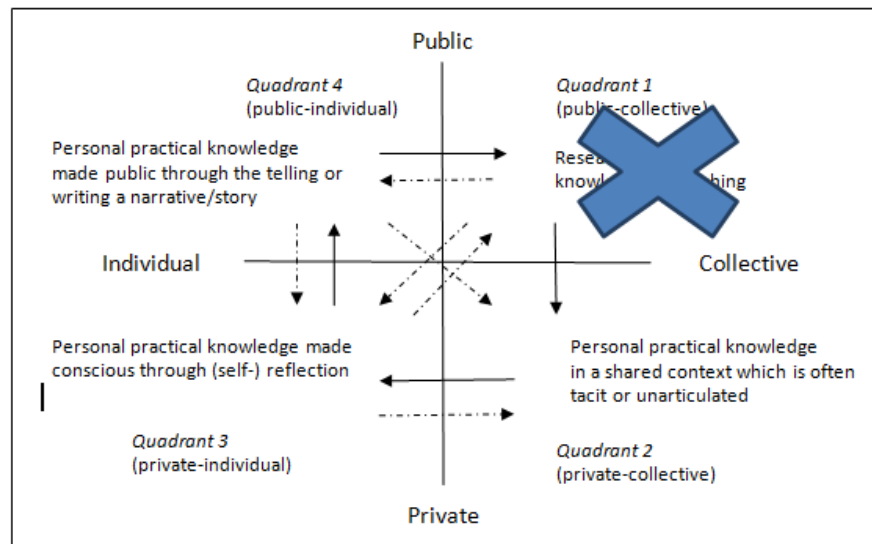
Public

*Quadrant 4*
(public-individual)

*Quadrant 1*
(publ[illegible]-collective)

Personal practical knowledge made public through the telling or writing a narrative/story

Rese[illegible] knowl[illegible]hing

Individual

Collective

Personal practical knowledge made conscious through (self-) reflection

Personal practical knowledge in a shared context which is often tacit or unarticulated

*Quadrant 3*
(private-individual)

*Quadrant 2*
(private-collective)

Private